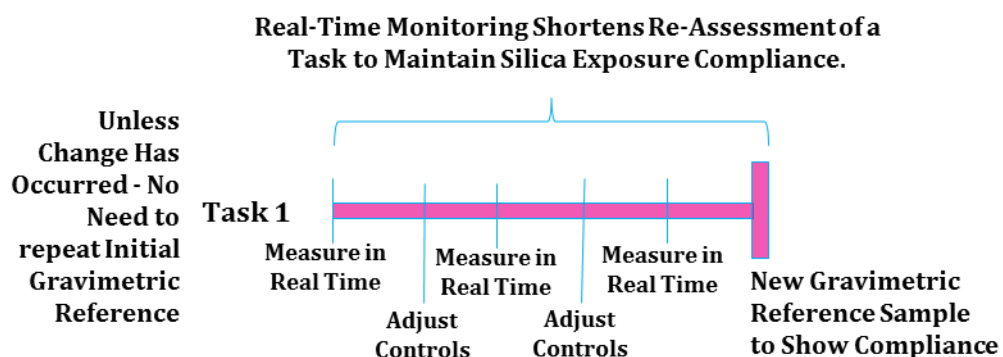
Real-Time Monitoring Shortens Re-Assessment of a Task to Maintain Silica Exposure Compliance.

Unless Change Has Occurred - No Need to repeat Initial Gravimetric Reference

Task 1

Measure in Real Time

Adjust Controls

Measure in Real Time

Adjust Controls

Measure in Real Time

New Gravimetric Reference Sample to Show Compliance